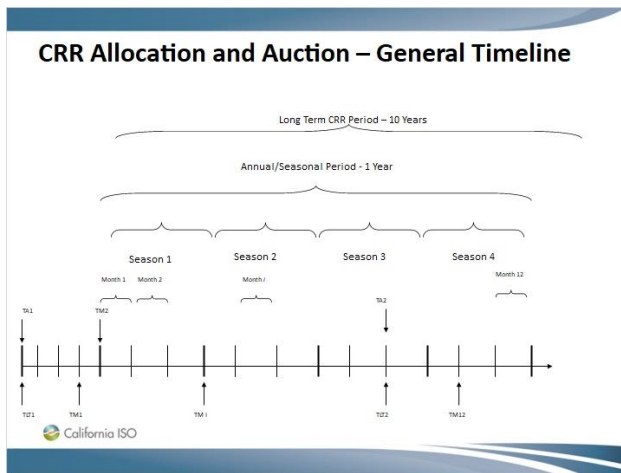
CRR Allocation and Auction – General Timeline

Long Term CRR Period – 10 Years

Annual/Seasonal Period - 1 Year

Season 1

Season 2

Season 3

Season 4

Month 1

Month 2

Month i

Month 12

TA1

TM2

TA2

TΩ1

TM1

TM i

TΩ2

TM12

California ISO